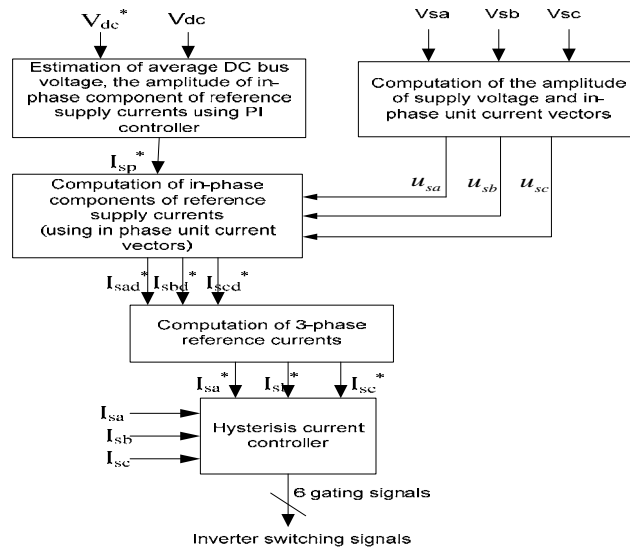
$V_{dc}^*$ Vdc

Estimation of average DC bus voltage, the amplitude of in-phase component of reference supply currents using PI controller

Vsa Vsb Vsc

Computation of the amplitude of supply voltage and in-phase unit current vectors

$I_{sp}^*$

Computation of in-phase components of reference supply currents (using in phase unit current vectors)

$u_{sa}$ $u_{sb}$ $u_{sc}$

$I_{sad}^*$ $I_{sbd}^*$ $I_{scd}^*$

Computation of 3-phase reference currents

$I_{sa}^*$ $I_{sb}^*$ $I_{sc}^*$

$I_{sa}$

$I_{sb}$

$I_{sc}$

Hysterisis current controller

6 gating signals

Inverter switching signals